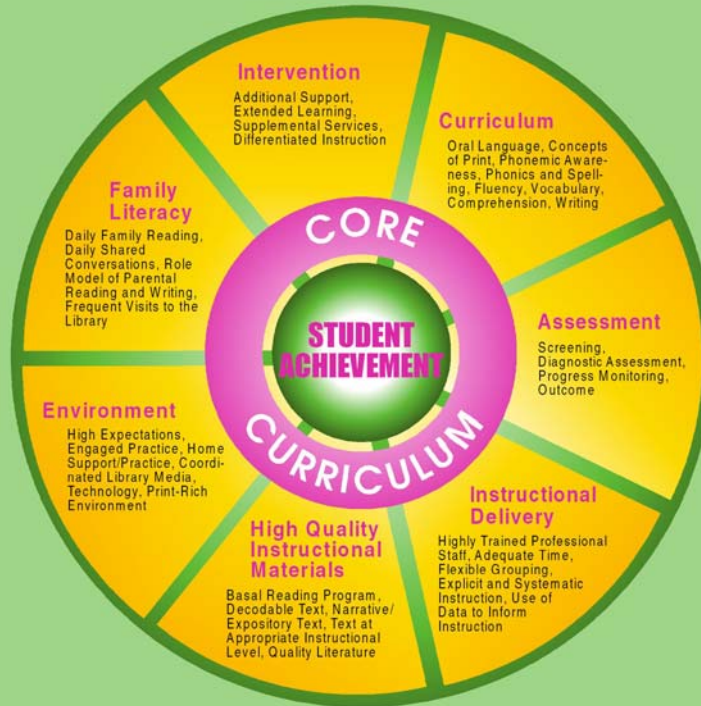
Intervention
Additional Support, Extended Learning, Supplemental Services, Differentiated Instruction

Curriculum
Oral Language, Concepts of Print, Phonemic Awareness, Phonics and Spelling, Fluency, Vocabulary, Comprehension, Writing

Assessment
Screening, Diagnostic Assessment, Progress Monitoring, Outcome

Instructional Delivery
Highly Trained Professional Staff, Adequate Time, Flexible Grouping, Explicit and Systematic Instruction, Use of Data to Inform Instruction

High Quality Instructional Materials
Basal Reading Program, Decodable Text, Narrative/Expository Text, Text at Appropriate Instructional Level, Quality Literature

Environment
High Expectations, Engaged Practice, Home Support/Practice, Coordinated Library Media, Technology, Print-Rich Environment

Family Literacy
Daily Family Reading, Daily Shared Conversations, Role Model of Parental Reading and Writing, Frequent Visits to the Library

CORE

STUDENT ACHIEVEMENT

CURRICULUM